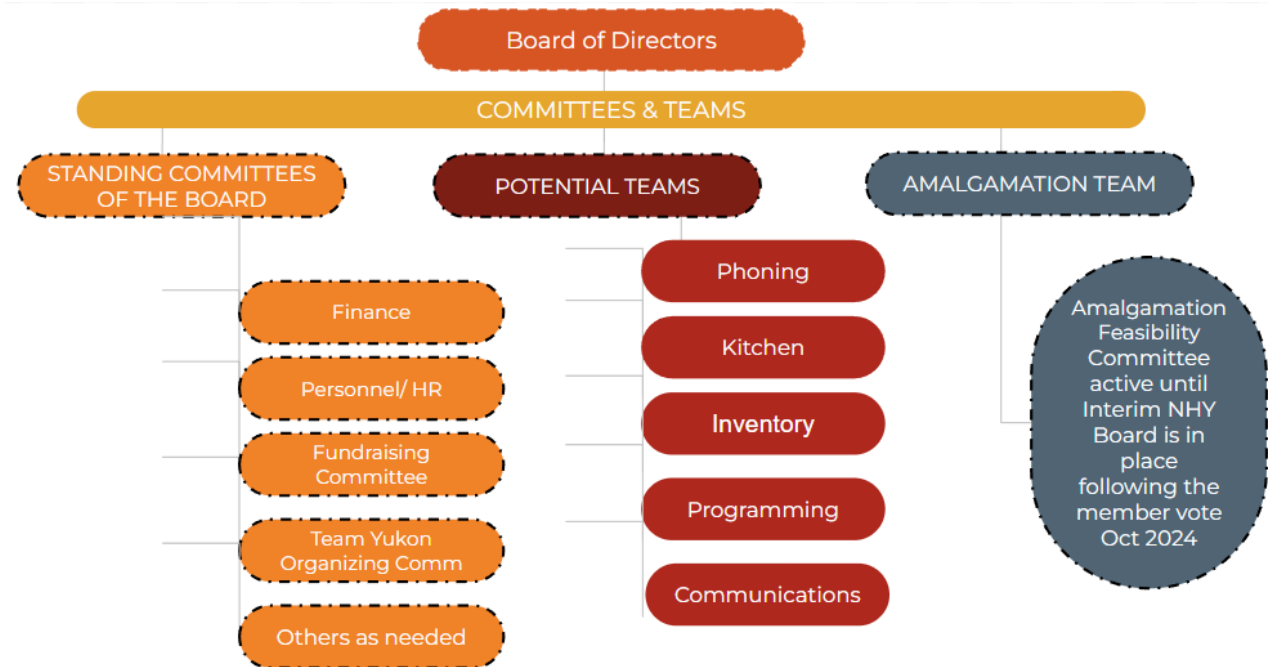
Board of Directors

COMMITTEES & TEAMS

STANDING COMMITTEES OF THE BOARD

POTENTIAL TEAMS

AMALGAMATION TEAM

Finance

Personnel/ HR

Fundraising Committee

Team Yukon Organizing Comm

Others as needed

Phoning

Kitchen

Inventory

Programming

Communications

Amalgamation Feasibility Committee active until Interim NHY Board is in place following the member vote Oct 2024